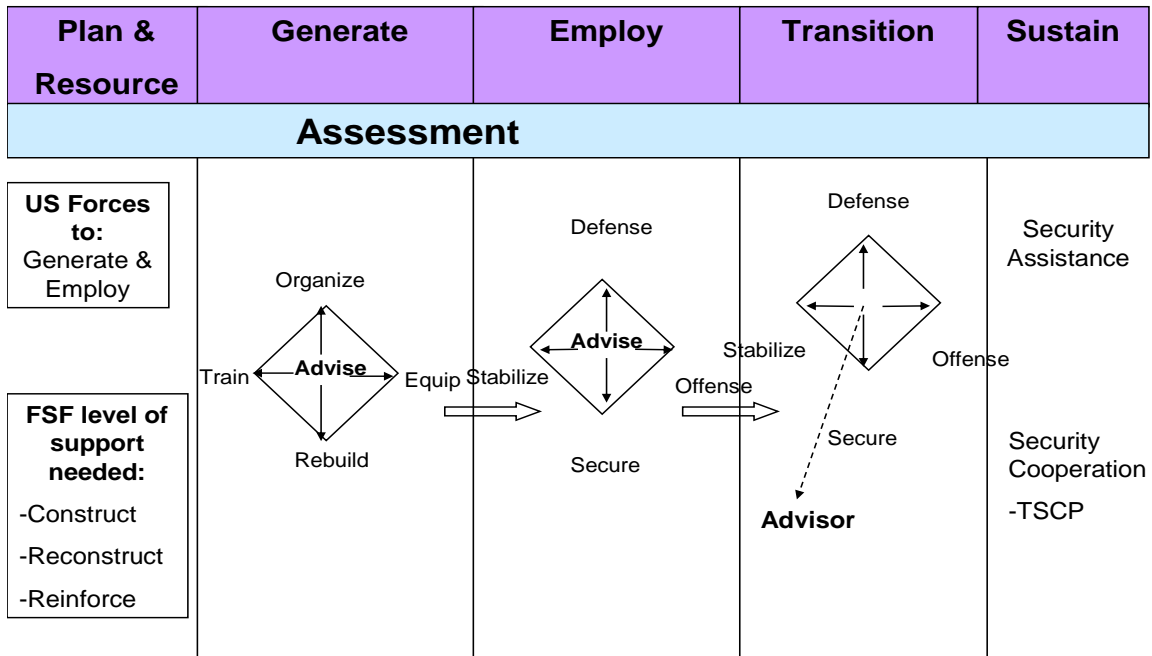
| Plan & Resource | Generate | Employ | Transition | Sustain |
|---|---|---|---|---|

Assessment

US Forces to: Generate & Employ

FSF level of support needed:
-Construct
-Reconstruct
-Reinforce

Organize
Train
Advise
Equip
Rebuild

Defense
Stabilize
Advise
Offense
Secure

Defense
Stabilize
Offense
Secure
Advisor

Security Assistance

Security Cooperation
-TSCP